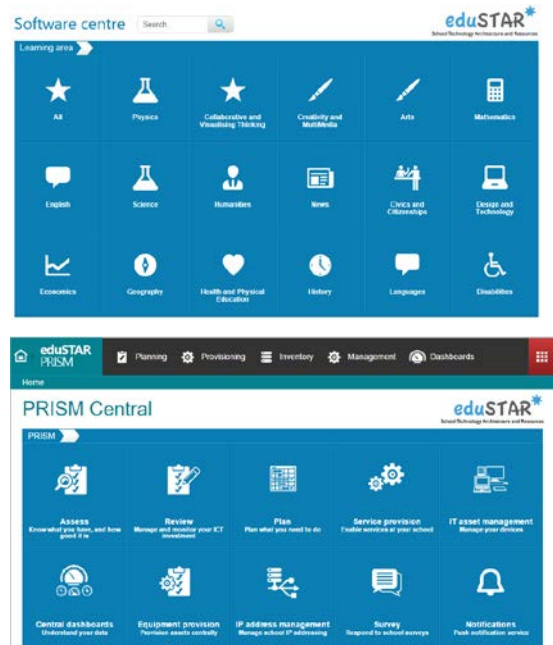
Software centre Search

eduSTAR
School Technology Architecture and Resources

Learning area

All

Physics

Collaborative and Visualising Thinking

Creativity and MultiMedia

Arts

Mathematics

English

Science

Humanities

News

Civics and Citizenships

Design and Technology

Economics

Geography

Health and Physical Education

History

Languages

Disabilities

eduSTAR PRISM

Planning

Provisioning

Inventory

Management

Dashboards

Home

PRISM Central

eduSTAR
School Technology Architecture and Resources

PRISM

Assess
Know what you have, and how good it is

Review
Manage and monitor your ICT investment

Plan
Plan what you need to do

Service provision
Enable services at your school

IT asset management
Manage your devices

Central dashboards
Understand your data

Equipment provision
Provision assets centrally

IP address management
Manage school IP addressing

Survey
Respond to school surveys

Notifications
Push notification service